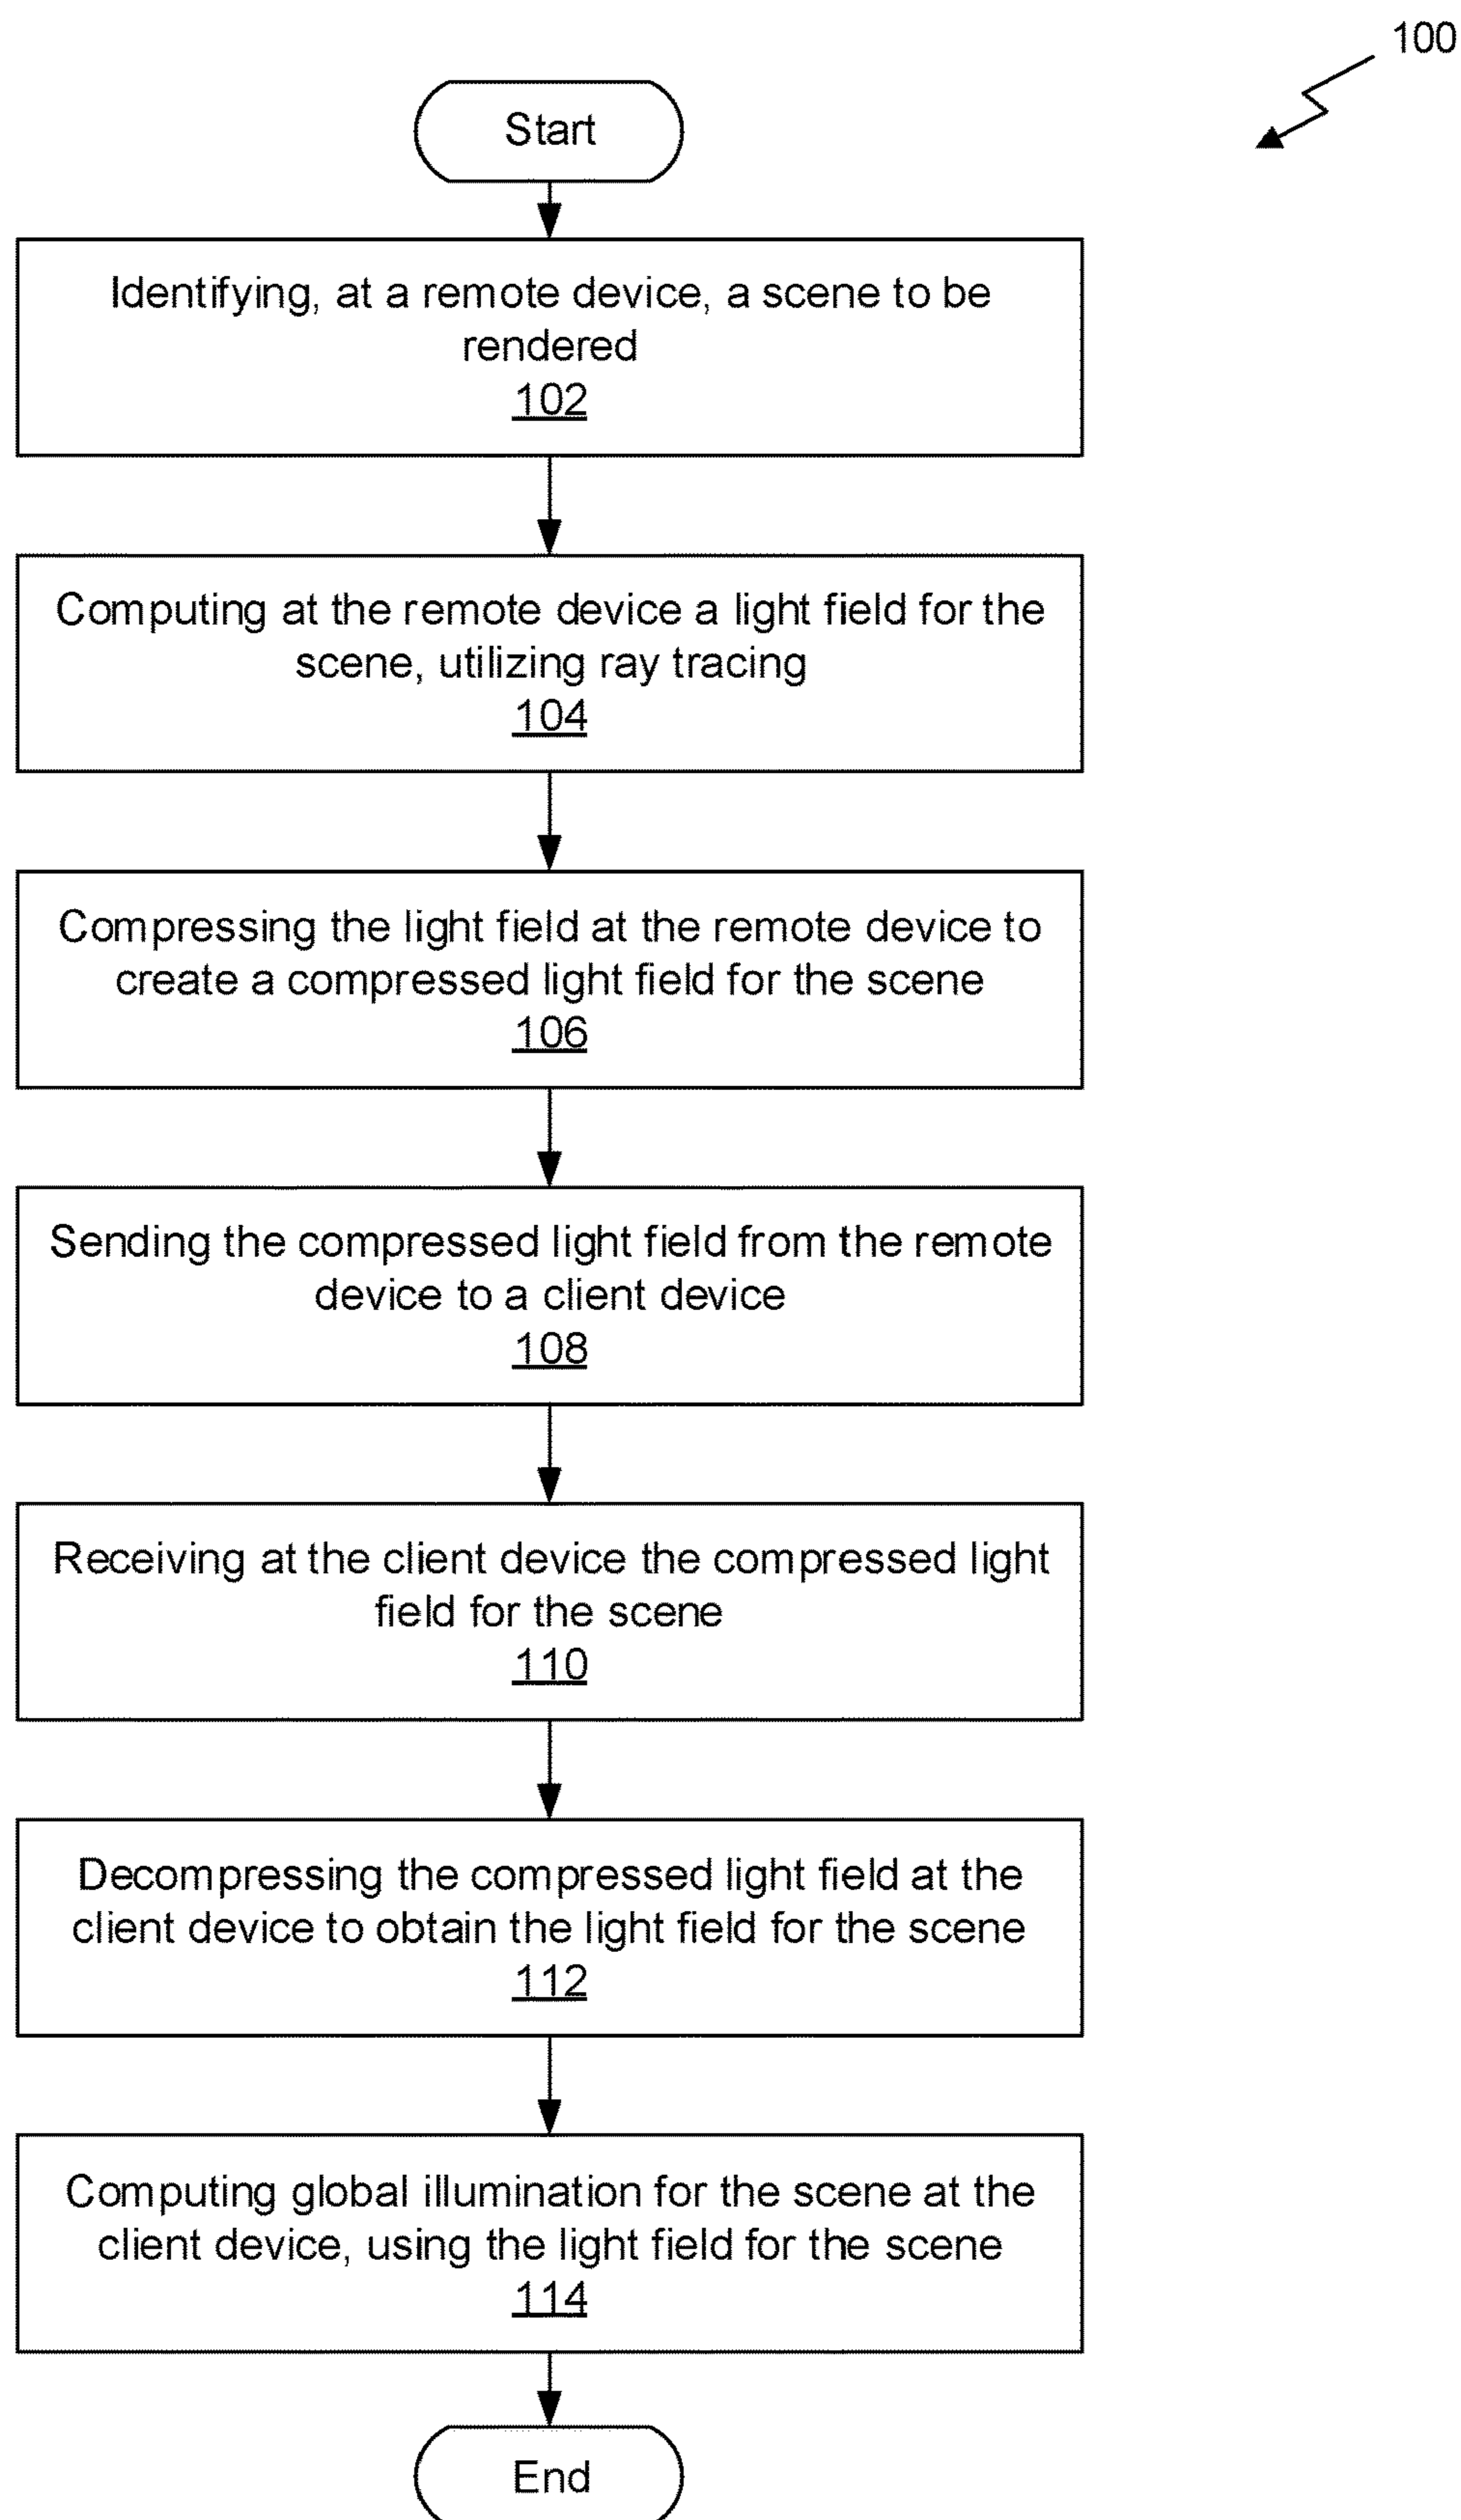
100

Start

Identifying, at a remote device, a scene to be rendered
102

Computing at the remote device a light field for the scene, utilizing ray tracing
104

Compressing the light field at the remote device to create a compressed light field for the scene
106

Sending the compressed light field from the remote device to a client device
108

Receiving at the client device the compressed light field for the scene
110

Decompressing the compressed light field at the client device to obtain the light field for the scene
112

Computing global illumination for the scene at the client device, using the light field for the scene
114

End